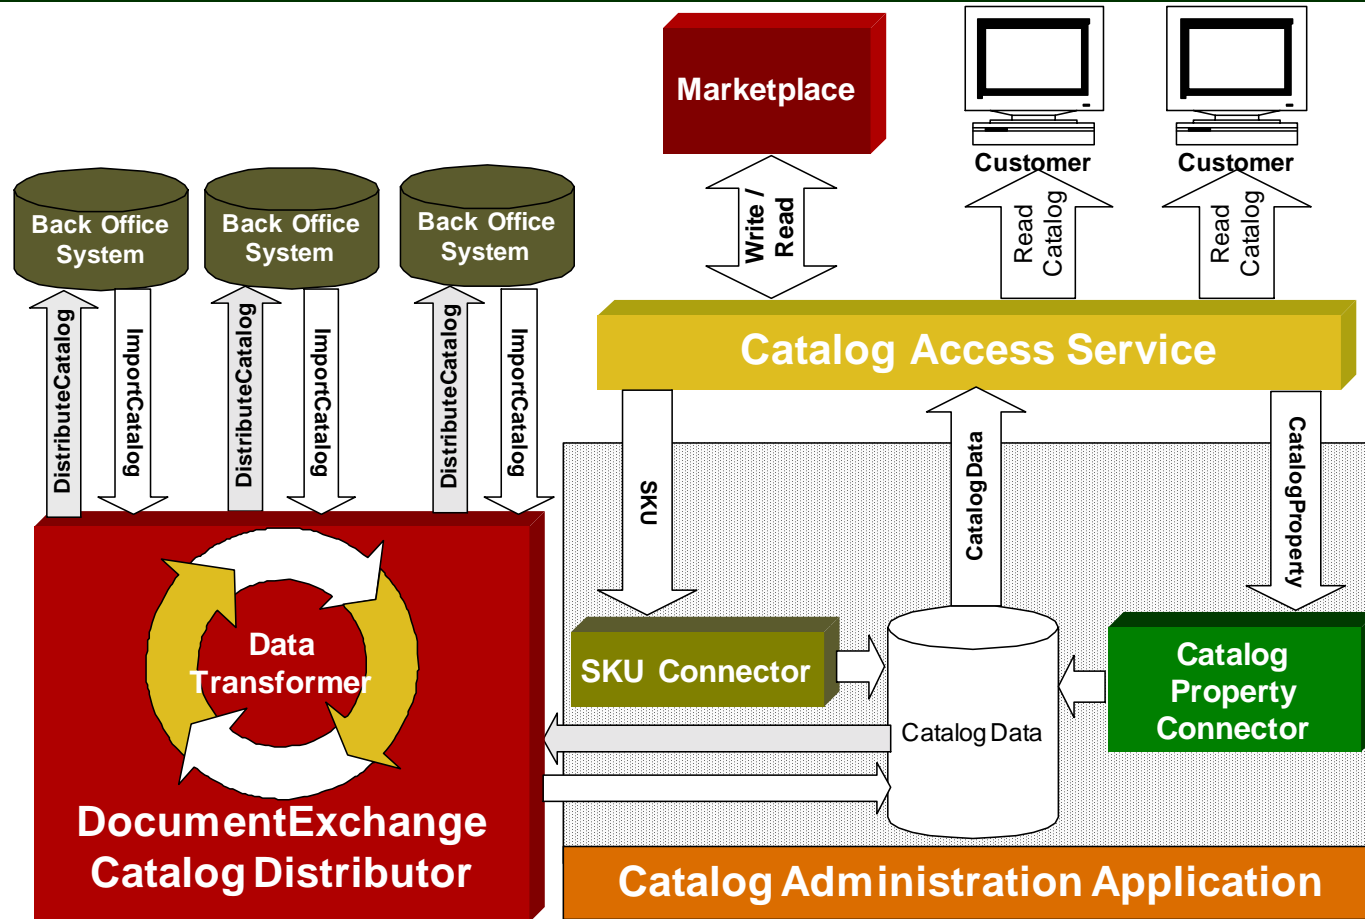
Marketplace

Customer

Customer

Write / Read

Read Catalog

Read Catalog

Back Office System

Back Office System

Back Office System

DistributeCatalog

ImportCatalog

DistributeCatalog

ImportCatalog

DistributeCatalog

ImportCatalog

Catalog Access Service

SKU

CatalogData

CatalogProperty

Data Transformer

SKU Connector

Catalog Data

Catalog Property Connector

DocumentExchange Catalog Distributor

Catalog Administration Application